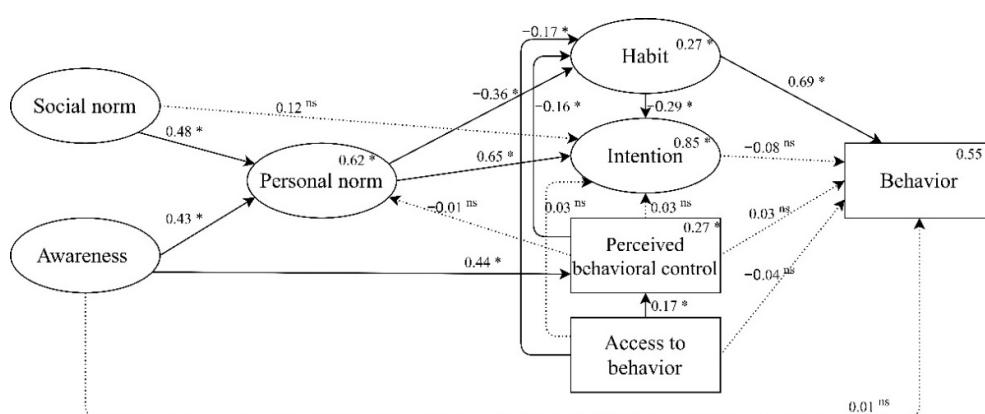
Social norm
0.12 ns
0.48 *
Awareness
0.43 *
Personal norm
0.62 *
−0.36 *
0.65 *
−0.17 *
Habit
0.27 *
−0.16 *
−0.29 *
Intention
0.85 *
0.69 *
−0.08 ns
Behavior
0.55
−0.01 ns
0.03 ns
0.03 ns
0.03 ns
0.44 *
Perceived behavioral control
0.27 *
−0.04 ns
0.17 *
Access to behavior
0.01 ns